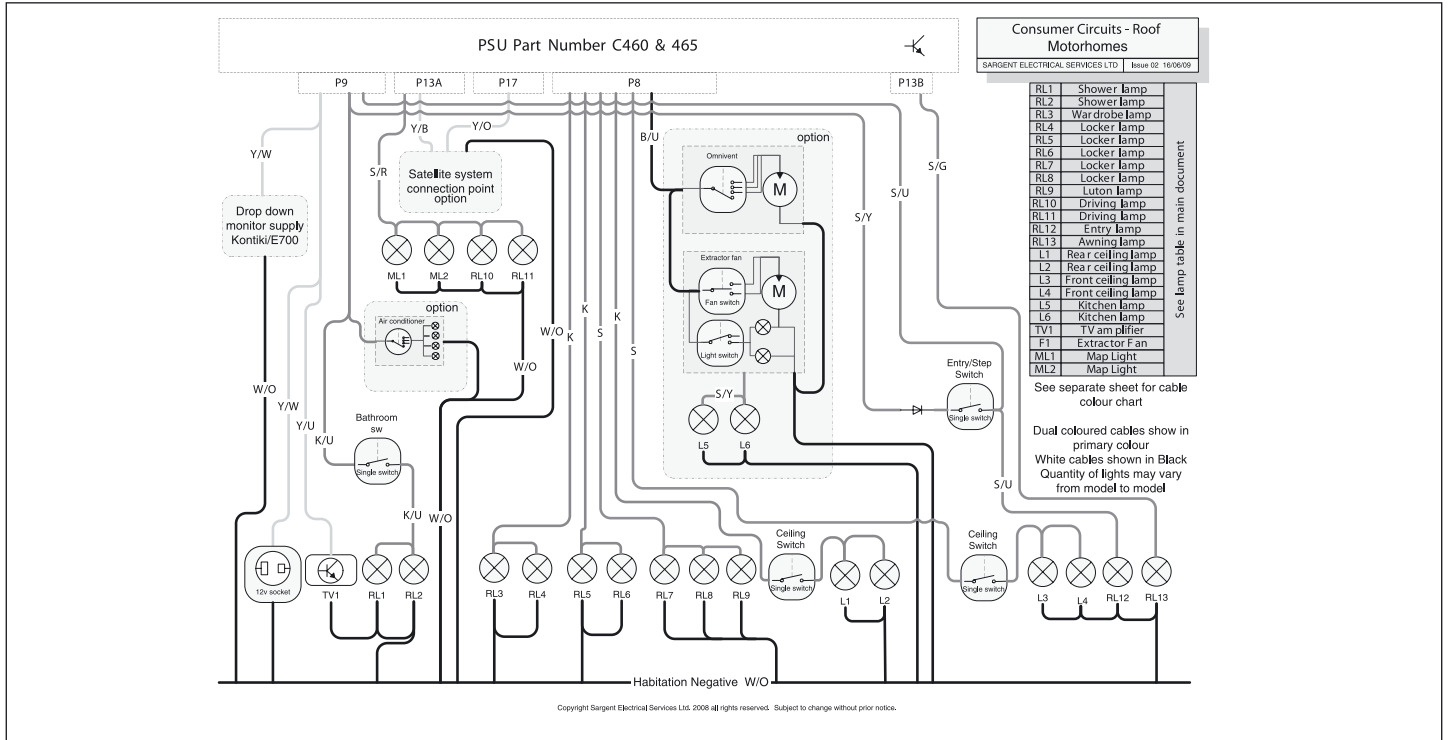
PSU Part Number C460 & 465

Consumer Circuits - Roof Motorhomes

SARGENT ELECTRICAL SERVICES LTD | Issue 02 16/06/09

| | |
|---|---|
| RL1 | Shower lamp |
| RL2 | Shower lamp |
| RL3 | Wardrobe lamp |
| RL4 | Locker lamp |
| RL5 | Locker lamp |
| RL6 | Locker lamp |
| RL7 | Locker lamp |
| RL8 | Locker lamp |
| RL9 | Luton lamp |
| RL10 | Driving lamp |
| RL11 | Driving lamp |
| RL12 | Entry lamp |
| RL13 | Awning lamp |
| L1 | Rear ceiling lamp |
| L2 | Rear ceiling lamp |
| L3 | Front ceiling lamp |
| L4 | Front ceiling lamp |
| L5 | Kitchen lamp |
| L6 | Kitchen lamp |
| TV1 | TV amplifier |
| F1 | Extractor Fan |
| ML1 | Map Light |
| ML2 | Map Light |

See lamp table in main document

See separate sheet for cable colour chart

Dual coloured cables show in primary colour
White cables shown in Black
Quantity of lights may vary from model to model

P9 P13A P17 P8 P13B

Y/W Y/B Y/O B/U S/G S/R S/U S/Y

Satellite system connection point option

Drop down monitor supply Kontiki/E700

ML1 ML2 RL10 RL11

option
Air conditioner

option
Omnivent
M
Extractor fan
Fan switch
M
Light switch

W/O K K S K S W/O

S/Y
L5 L6

Entry/Step Switch
Single switch

W/O Y/W Y/U K/U

Bathroom sw
Single switch

K/U W/O S/U

12v socket TV1 RL1 RL2 RL3 RL4 RL5 RL6 RL7 RL8 RL9

Ceiling Switch
Single switch
L1 L2

Ceiling Switch
Single switch
L3 L4 RL12 RL13

Habitation Negative W/O

Copyright Sargent Electrical Services Ltd. 2008 all rights reserved. Subject to change without prior notice.